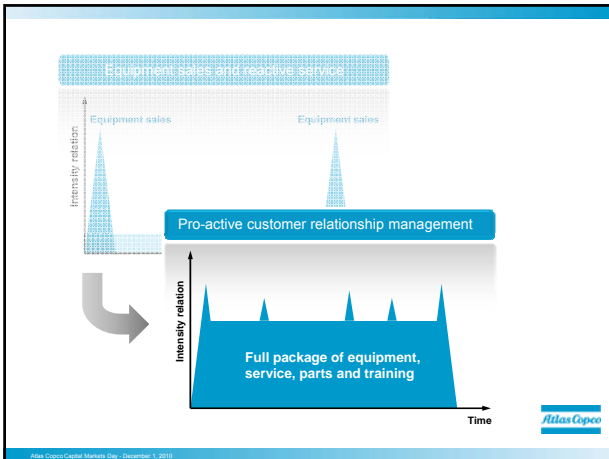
Equipment sales and reactive service

Equipment sales

Equipment sales

Intensity relation

Pro-active customer relationship management

Intensity relation

Full package of equipment, service, parts and training

Time

Atlas Copco

Atlas Copco Capital Markets Day - December 1, 2010